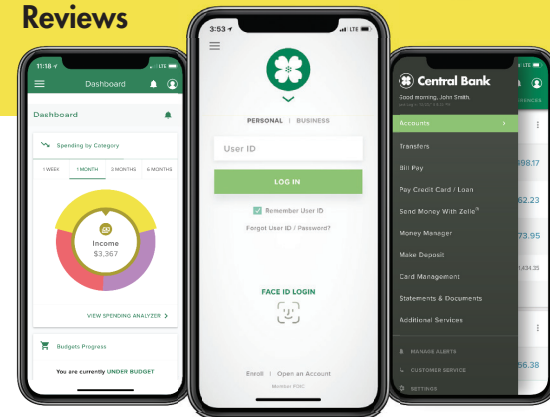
Reviews

11:18
Dashboard
Dashboard
Spending by Category
1 WEEK
1 MONTH
3 MONTHS
6 MONTHS
Income
$3,367
VIEW SPENDING ANALYZER >
Budgets Progress
You are currently UNDER BUDGET

3:53
LTE
PERSONAL | BUSINESS
User ID
LOG IN
Remember User ID
Forgot User ID / Password?
FACE ID LOGIN
Enroll | Open an Account
Member FDIC

LTE
Central Bank
Good morning, John Smith.
Accounts >
Transfers
Bill Pay
Pay Credit Card / Loan
Send Money With Zelle®
Money Manager
Make Deposit
Card Management
Statements & Documents
Additional Services
MANAGE ALERTS
CUSTOMER SERVICE
SETTINGS
498.17
62.23
73.95
1,445.18